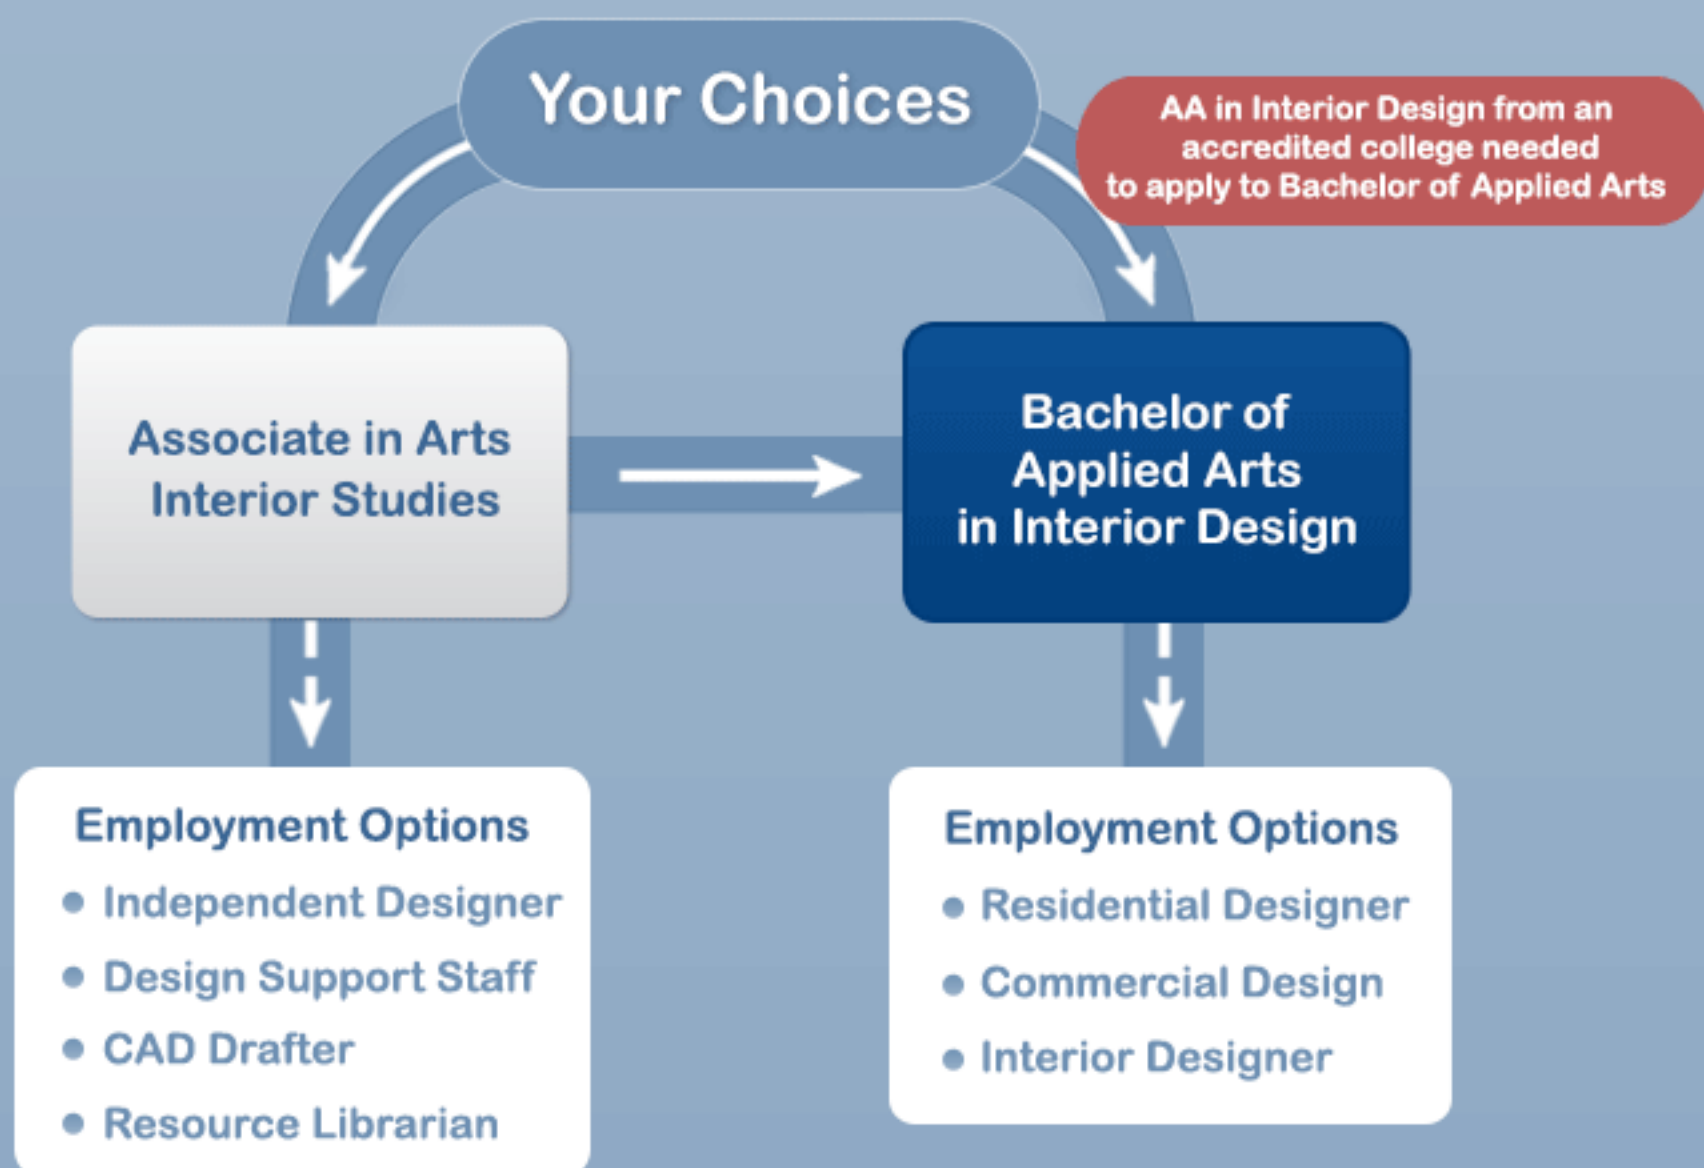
Your Choices

AA in Interior Design from an accredited college needed to apply to Bachelor of Applied Arts

Associate in Arts Interior Studies

Bachelor of Applied Arts in Interior Design

Employment Options
- Independent Designer
- Design Support Staff
- CAD Drafter
- Resource Librarian

Employment Options
- Residential Designer
- Commercial Design
- Interior Designer